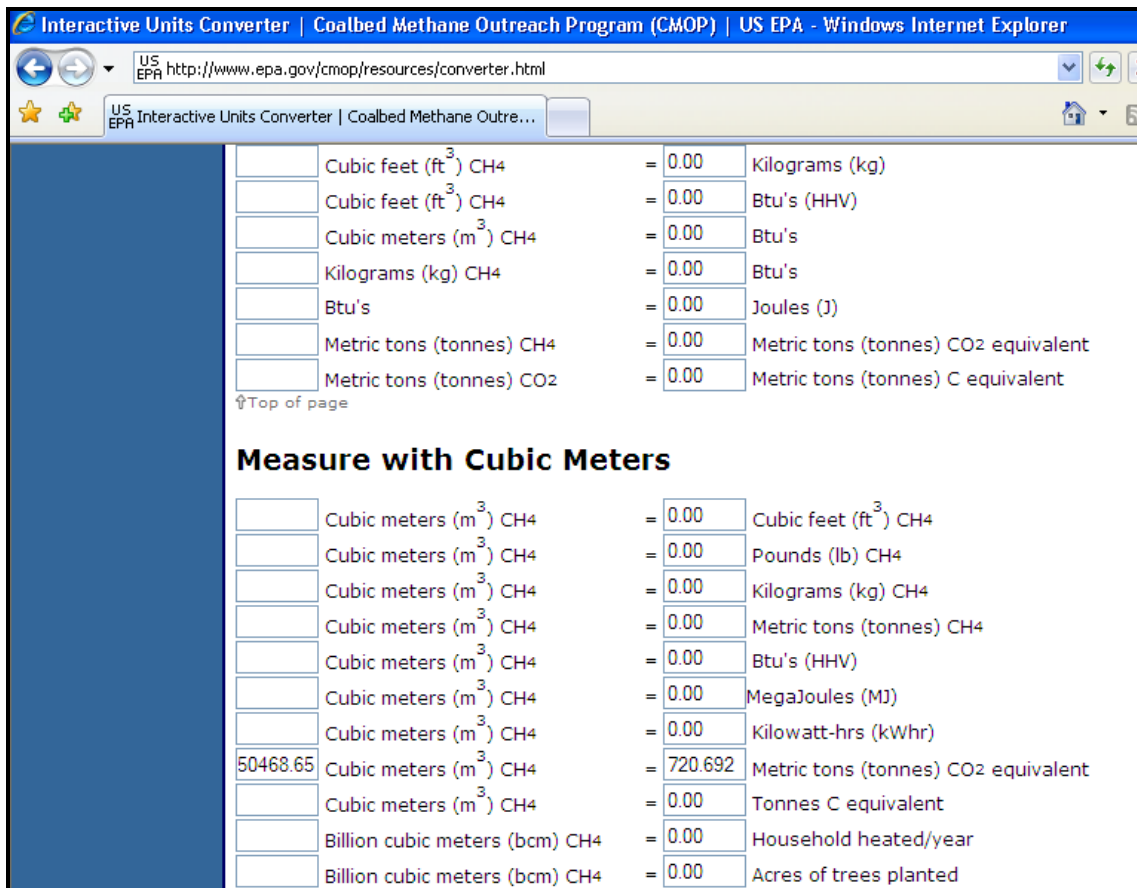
Interactive Units Converter | Coalbed Methane Outreach Program (CMOP) | US EPA - Windows Internet Explorer

US EPA http://www.epa.gov/cmop/resources/converter.html

US EPA Interactive Units Converter | Coalbed Methane Outre...

| | | | |
|---|---|---|---|
| | Cubic feet ($ft^3$) $CH_4$ | = 0.00 | Kilograms (kg) |
| | Cubic feet ($ft^3$) $CH_4$ | = 0.00 | Btu's (HHV) |
| | Cubic meters ($m^3$) $CH_4$ | = 0.00 | Btu's |
| | Kilograms (kg) $CH_4$ | = 0.00 | Btu's |
| | Btu's | = 0.00 | Joules (J) |
| | Metric tons (tonnes) $CH_4$ | = 0.00 | Metric tons (tonnes) $CO_2$ equivalent |
| | Metric tons (tonnes) $CO_2$ | = 0.00 | Metric tons (tonnes) C equivalent |

⇧Top of page

Measure with Cubic Meters

| | | | |
|---|---|---|---|
| | Cubic meters ($m^3$) $CH_4$ | = 0.00 | Cubic feet ($ft^3$) $CH_4$ |
| | Cubic meters ($m^3$) $CH_4$ | = 0.00 | Pounds (lb) $CH_4$ |
| | Cubic meters ($m^3$) $CH_4$ | = 0.00 | Kilograms (kg) $CH_4$ |
| | Cubic meters ($m^3$) $CH_4$ | = 0.00 | Metric tons (tonnes) $CH_4$ |
| | Cubic meters ($m^3$) $CH_4$ | = 0.00 | Btu's (HHV) |
| | Cubic meters ($m^3$) $CH_4$ | = 0.00 | MegaJoules (MJ) |
| | Cubic meters ($m^3$) $CH_4$ | = 0.00 | Kilowatt-hrs (kWhr) |
| 50468.65 | Cubic meters ($m^3$) $CH_4$ | = 720.692 | Metric tons (tonnes) $CO_2$ equivalent |
| | Cubic meters ($m^3$) $CH_4$ | = 0.00 | Tonnes C equivalent |
| | Billion cubic meters (bcm) $CH_4$ | = 0.00 | Household heated/year |
| | Billion cubic meters (bcm) $CH_4$ | = 0.00 | Acres of trees planted |